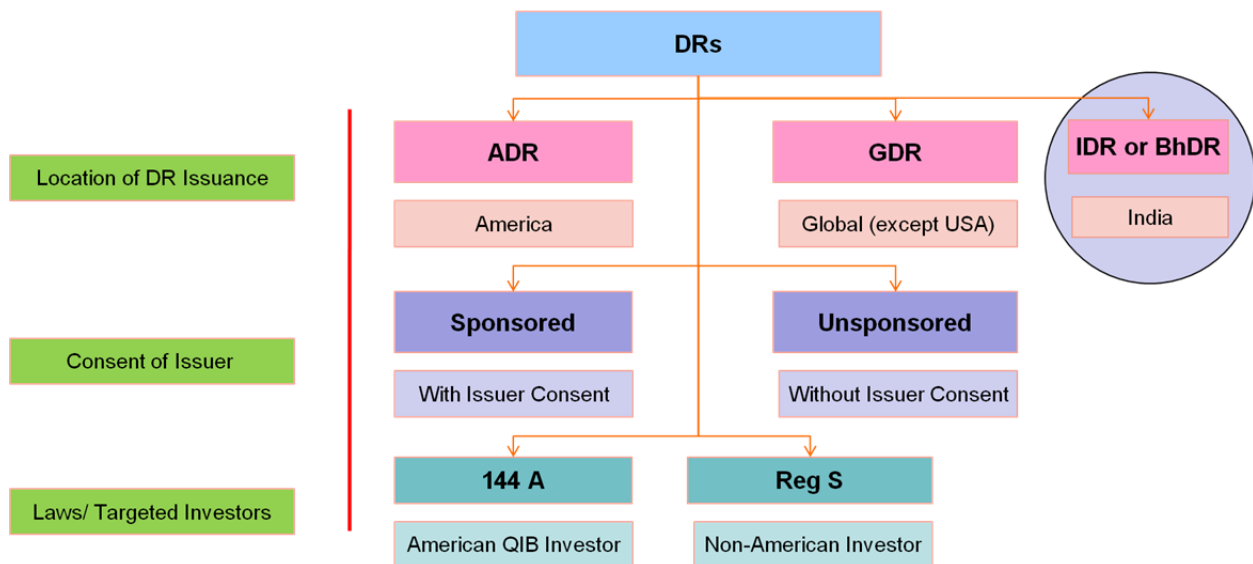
DRs

Location of DR Issuance

ADR

America

GDR

Global (except USA)

IDR or BhDR

India

Consent of Issuer

Sponsored

With Issuer Consent

Unsponsored

Without Issuer Consent

Laws/ Targeted Investors

144 A

American QIB Investor

Reg S

Non-American Investor